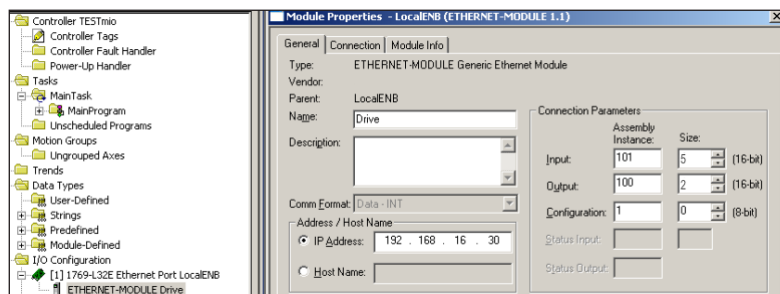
Controller TESTmio
Controller Tags
Controller Fault Handler
Power-Up Handler
Tasks
MainTask
MainProgram
Unscheduled Programs
Motion Groups
Ungrouped Axes
Trends
Data Types
User-Defined
Strings
Predefined
Module-Defined
I/O Configuration
[1] 1769-L32E Ethernet Port LocalENB
ETHERNET-MODULE Drive

Module Properties - LocalENB (ETHERNET-MODULE 1.1)
x

General | Connection | Module Info

Type: ETHERNET-MODULE Generic Ethernet Module
Vendor:
Parent: LocalENB
Name: Drive
Description:

Comm Format: Data - INT
Address / Host Name
IP Address: 192 . 168 . 16 . 30
Host Name:

Connection Parameters
Assembly Instance: Size:
Input: 101 5 (16-bit)
Output: 100 2 (16-bit)
Configuration: 1 0 (8-bit)
Status Input:
Status Output: